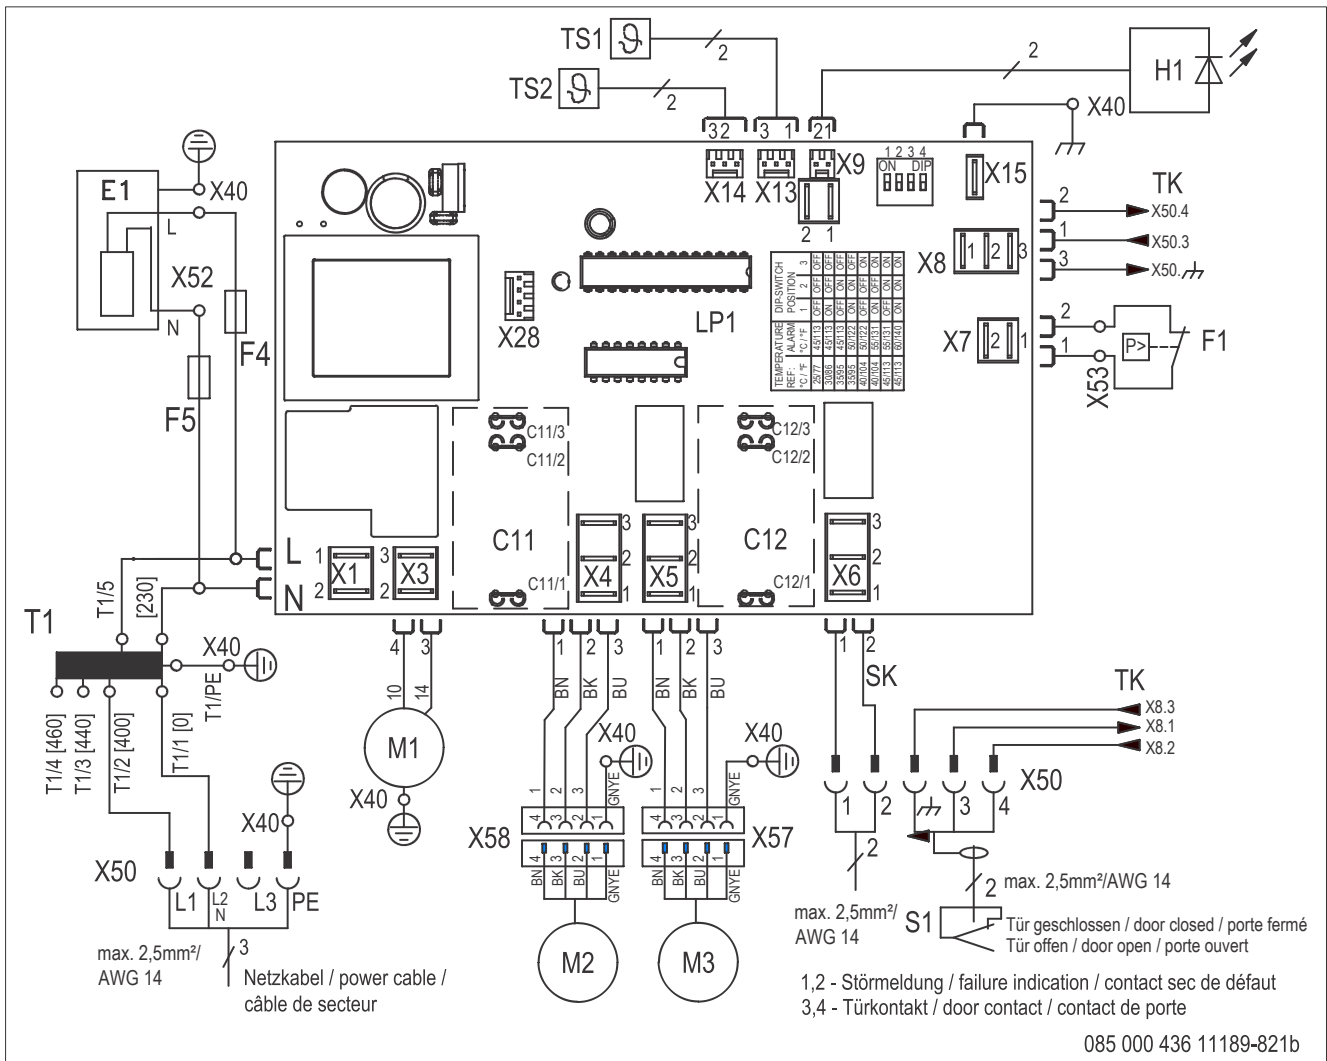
TS1
2
TS2
2
2
H1
X40
3 2
3 1
2 1
X14 X13 X9
1 2 3 4
ON DIP
X15
2 1
TK
2
X50.4
1
X50.3
3
X50.
E1
X40
L
X52
N
F4
F5
X28
LP1

| TEMPERATURE REF. °C / °F | ALARM °C / °F | DIP-SWITCH POSITION 1 | 2 | 3 |
|---|---|---|---|---|
| 29/77 | 45/113 | OFF | OFF | OFF |
| 30/86 | 45/113 | ON | OFF | OFF |
| 35/95 | 45/113 | OFF | ON | OFF |
| 40/104 | 50/122 | ON | ON | OFF |
| 40/104 | 50/122 | OFF | OFF | ON |
| 45/113 | 55/131 | ON | OFF | ON |
| 45/113 | 55/131 | OFF | ON | ON |
| 45/113 | 60/140 | ON | ON | ON |

X8 1 2 3
X7 2 1
2
1
P>
F1
X53
C11/3
C11/2
C12/3
C12/2
C11
C12
C11/1
C12/1
L
N
1 X1 3 X3
2 2
X4 3 2 1
X5 3 2 1
X6 3 2 1
T1
T1/5
[230]
X40
T1/PE
T1/4 [460]
T1/3 [440]
T1/2 [400]
T1/1 [0]
4 3
10 14
M1
X40
1 2 3
BN BK BU
1 2 3
BN BK BU
1 2
SK
X40
X40
1 2 3 GNYE
4 3 2 1
X58
BN 4 BK 3 BU 2 GNYE 1
M2
1 2 3 GNYE
4 3 2 1
X57
BN 4 BK 3 BU 2 GNYE 1
M3
TK
X8.3
X8.1
X8.2
X50
1 2
3 4
2
2 max. 2,5mm²/AWG 14
max. 2,5mm²/ AWG 14
S1
Tür geschlossen / door closed / porte fermé
Tür offen / door open / porte ouvert
X40
X50
L1 L2 N L3 PE
max. 2,5mm²/ AWG 14
3
Netzkabel / power cable / câble de secteur
1,2 - Störmeldung / failure indication / contact sec de défaut
3,4 - Türkontakt / door contact / contact de porte
085 000 436 11189-821b